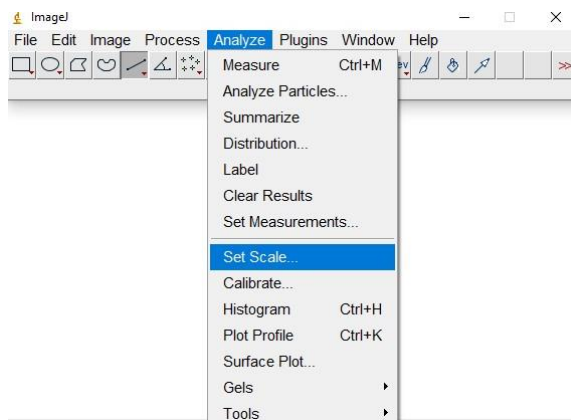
ImageJ

File Edit Image Process Analyze Plugins Window Help

Measure Ctrl+M
Analyze Particles...
Summarize
Distribution...
Label
Clear Results
Set Measurements...

Set Scale...
Calibrate...
Histogram Ctrl+H
Plot Profile Ctrl+K
Surface Plot...
Gels
Tools